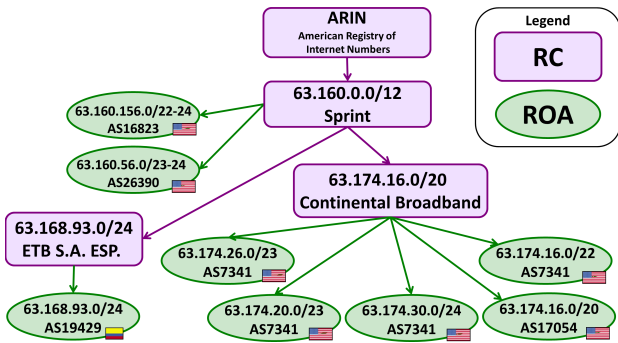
ARIN
American Registry of Internet Numbers

Legend
RC
ROA

63.160.0.0/12
Sprint

63.160.156.0/22-24
AS16823

63.160.56.0/23-24
AS26390

63.174.16.0/20
Continental Broadband

63.168.93.0/24
ETB S.A. ESP.

63.174.26.0/23
AS7341

63.174.16.0/22
AS7341

63.168.93.0/24
AS19429

63.174.20.0/23
AS7341

63.174.30.0/24
AS7341

63.174.16.0/20
AS17054